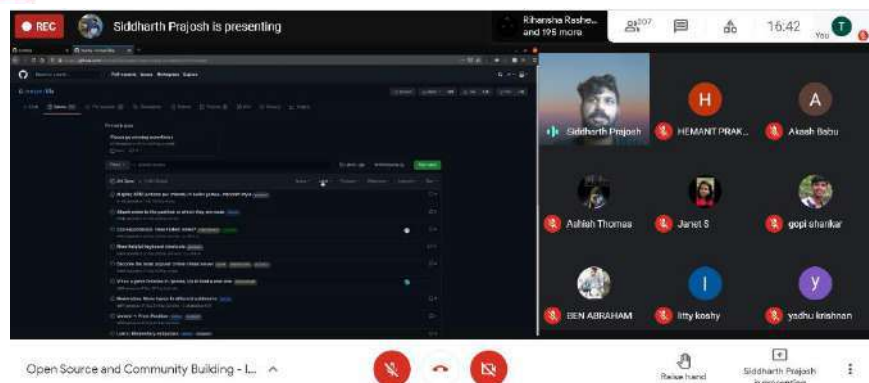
REC Siddharth Prajosh is presenting

Rihansha Rashe... and 196 more

207

16:42

You

Siddharth Prajosh

HEMANT PRAK...

Akash Babu

Ashish Thomas

Janet S

gopi shankar

BEN ABRAHAM

litty koshy

yadhu krishnan

Open Source and Community Building - I...

Raise hand

Siddharth Prajosh is presenting